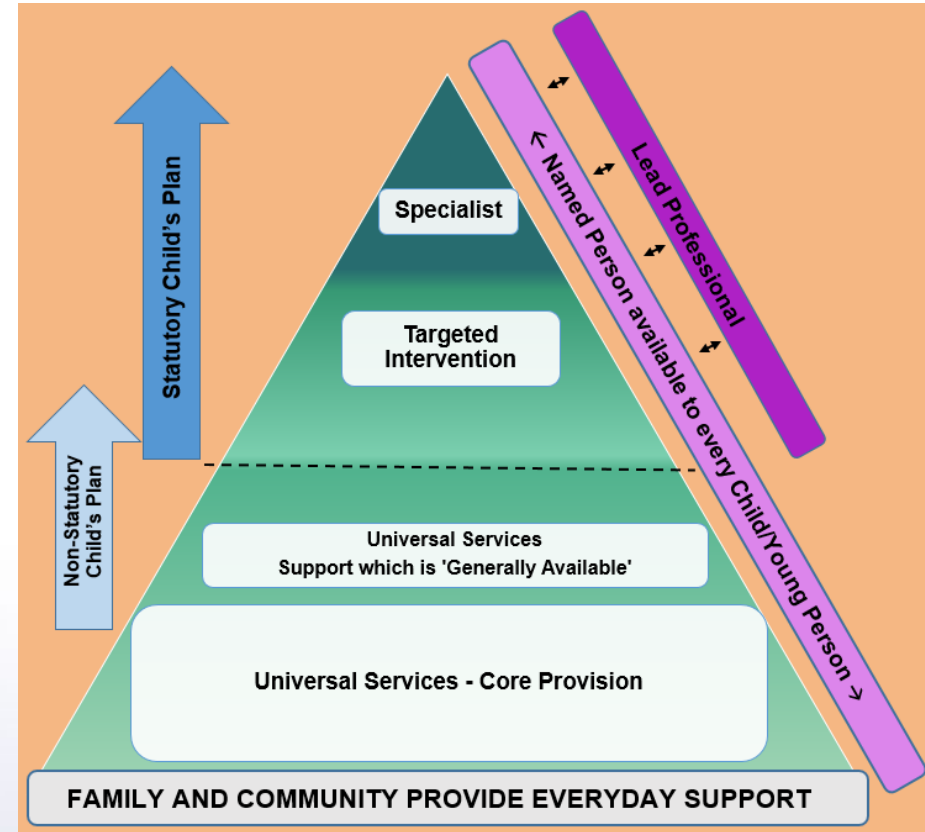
Statutory Child's Plan

Non-Statutory Child's Plan

Specialist

Targeted Intervention

Universal Services
Support which is 'Generally Available'

Universal Services - Core Provision

FAMILY AND COMMUNITY PROVIDE EVERYDAY SUPPORT

← Named Person available to every Child/Young Person →

Lead Professional